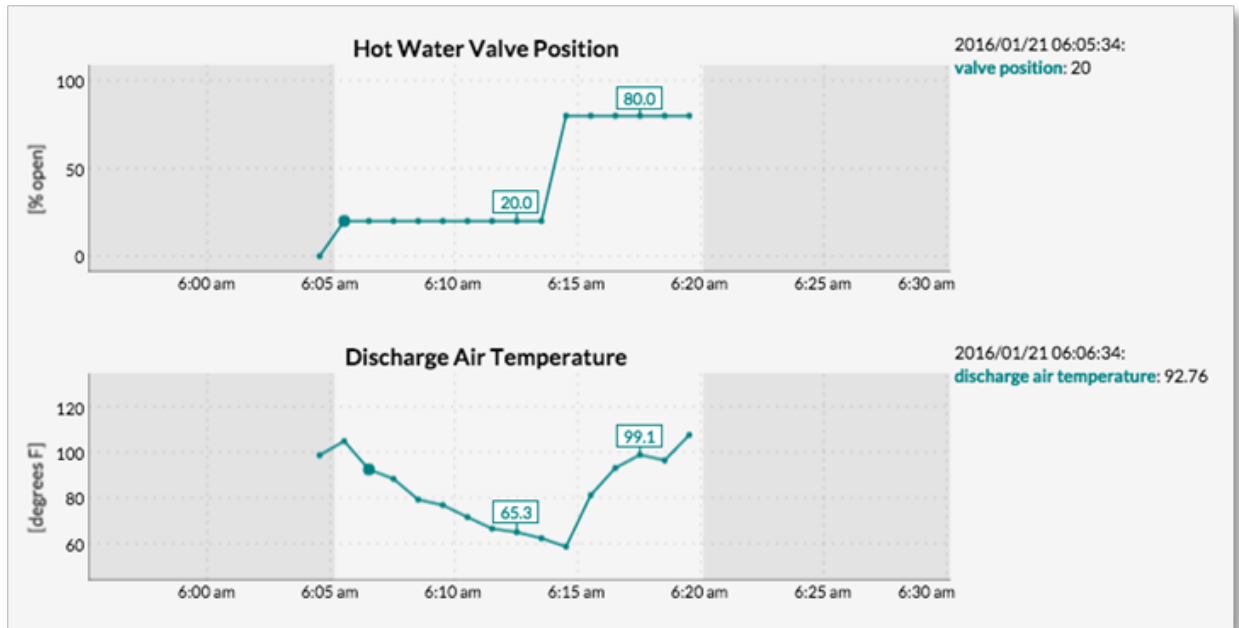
Hot Water Valve Position

2016/01/21 06:05:34:
valve position: 20

100
50
0
[% open]

80.0
20.0

6:00 am
6:05 am
6:10 am
6:15 am
6:20 am
6:25 am
6:30 am

Discharge Air Temperature

2016/01/21 06:06:34:
discharge air temperature: 92.76

120
100
80
60
[degrees F]

99.1
65.3

6:00 am
6:05 am
6:10 am
6:15 am
6:20 am
6:25 am
6:30 am